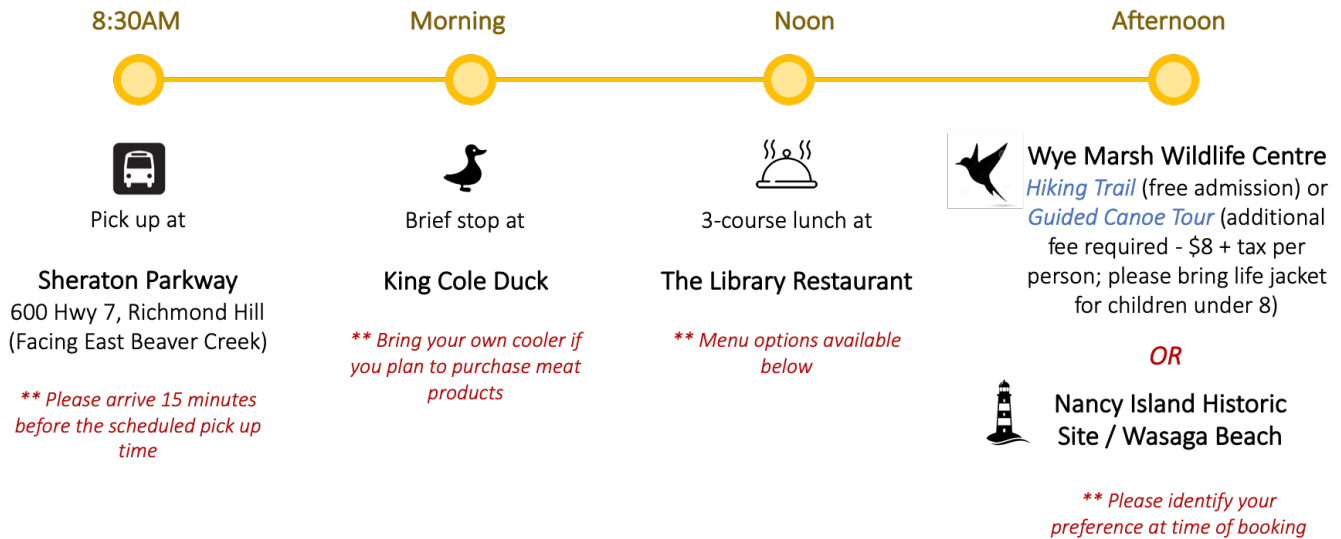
8:30AM

Morning

Noon

Afternoon

Pick up at

Sheraton Parkway
600 Hwy 7, Richmond Hill
(Facing East Beaver Creek)

** Please arrive 15 minutes before the scheduled pick up time

Brief stop at

King Cole Duck

** Bring your own cooler if you plan to purchase meat products

3-course lunch at

The Library Restaurant

** Menu options available below

Wye Marsh Wildlife Centre
Hiking Trail (free admission) or Guided Canoe Tour (additional fee required - $8 + tax per person; please bring life jacket for children under 8)

OR

Nancy Island Historic Site / Wasaga Beach

** Please identify your preference at time of booking